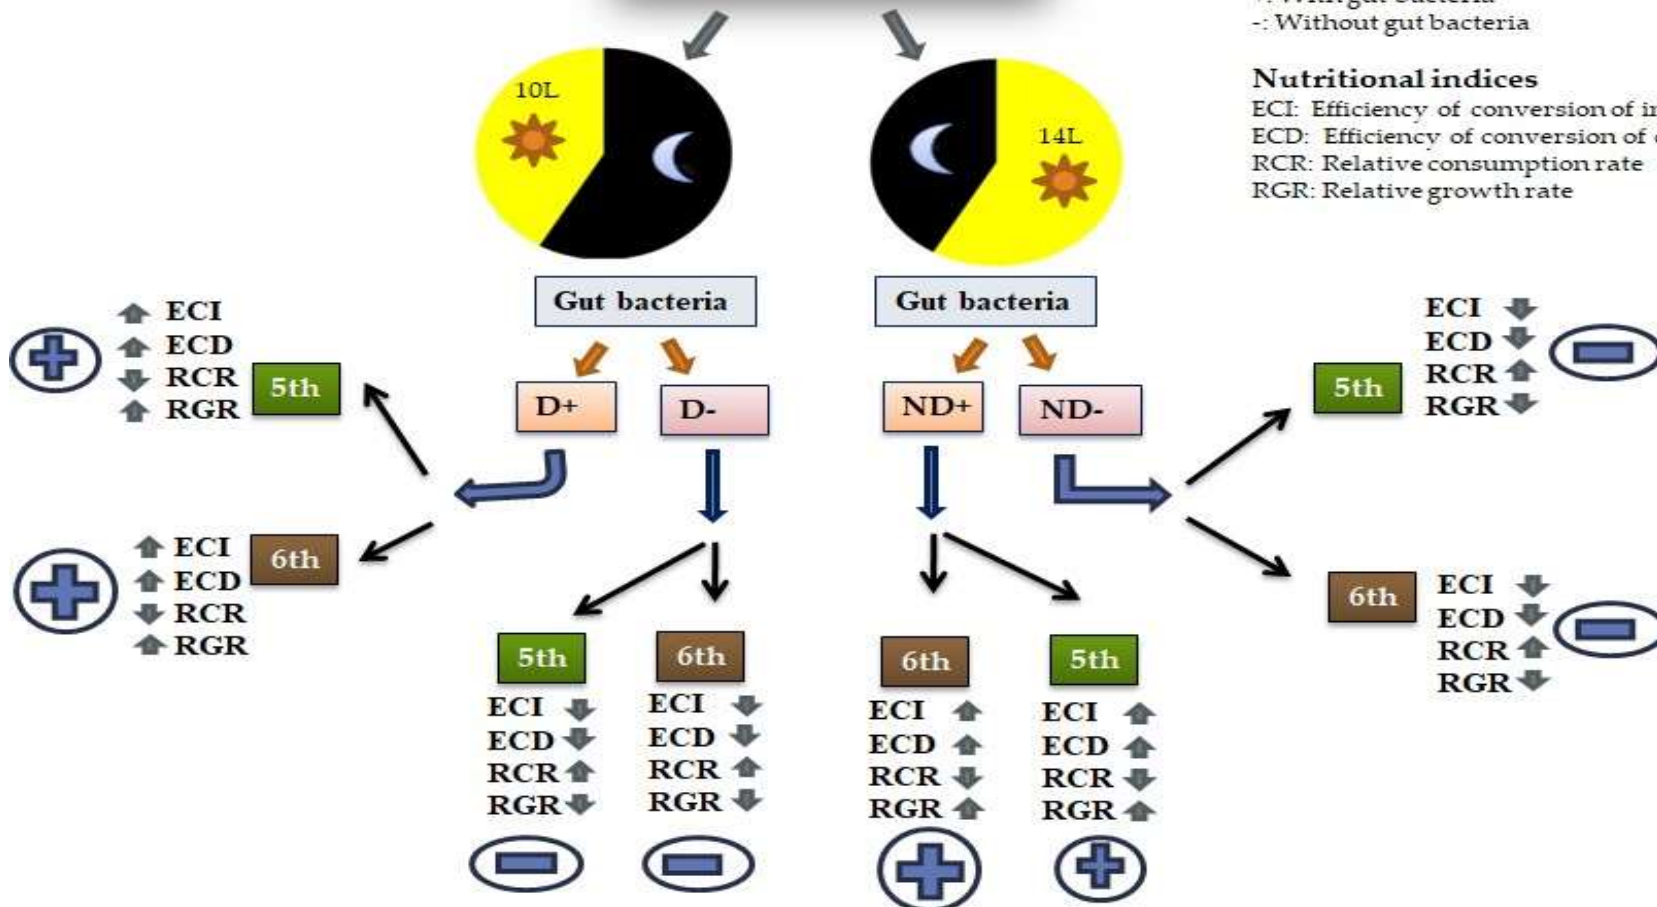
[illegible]
-: Without gut bacteria

Nutritional indices
ECI: Efficiency of conversion of i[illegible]
ECD: Efficiency of conversion of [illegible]
RCR: Relative consumption rate
RGR: Relative growth rate

10L

14L

Gut bacteria

Gut bacteria

D+

D-

ND+

ND-

ECI
ECD
RCR
RGR
5th

ECI
ECD
RCR
RGR
6th

5th
ECI
ECD
RCR
RGR

6th
ECI
ECD
RCR
RGR

6th
ECI
ECD
RCR
RGR

5th
ECI
ECD
RCR
RGR

ECI
ECD
RCR
RGR
5th

6th
ECI
ECD
RCR
RGR